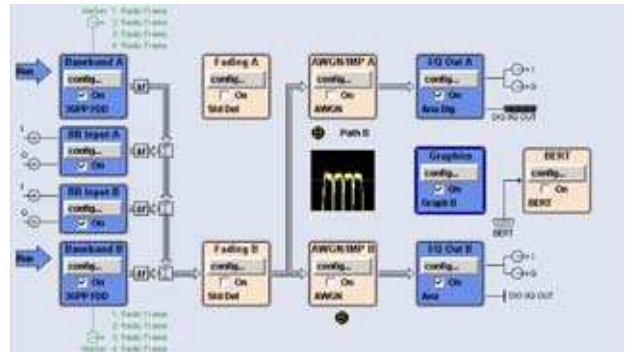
Marker 1: Radio Frame
2: Radio Frame
3: Radio Frame
4: Radio Frame

Baseband A
config...
On
3GPP FDD

BB Input A
config...
On

BB Input B
config...
On

Baseband B
config...
On
3GPP FDD

1: Radio Frame
2: Radio Frame
3: Radio Frame
Marker 4: Radio Frame

Fading A
config...
On
Std Del

Fading B
config...
On
Std Del

AWGN/IMP A
config...
On
AWGN

Path B

AWGN/IMP B
config...
On
AWGN

I/Q Out A
config...
On
Ana Dig
DIG IQ OUT

Graphics
config...
On
Graph B

I/Q Out B
config...
On
Ana
DIG IQ OUT

BERT
config...
On
BERT

BERT